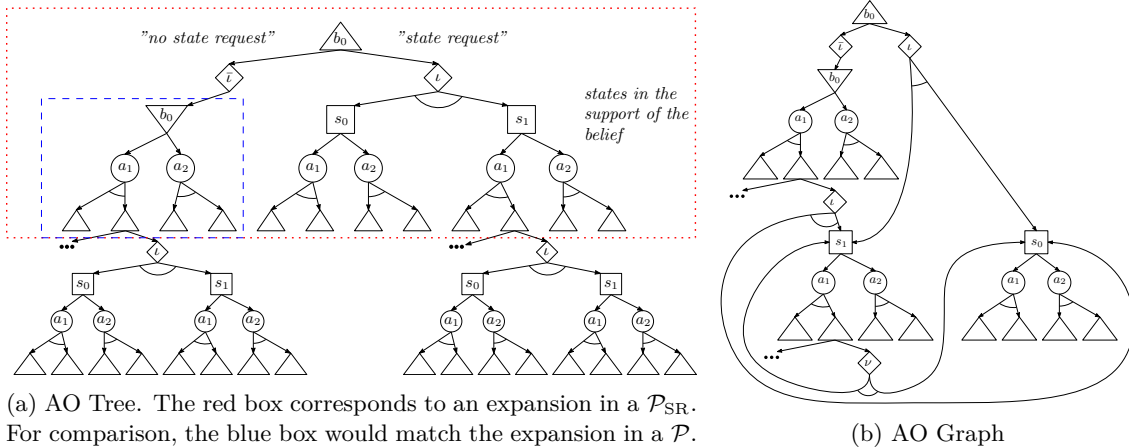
"no state request"

$b_0$

"state request"

$\bar{\iota}$

$\iota$

states in the support of the belief

$b_0$

$s_0$

$s_1$

$a_1$

$a_2$

$a_1$

$a_2$

$a_1$

$a_2$

...

$\iota$

...

$\iota$

$s_0$

$s_1$

$s_0$

$s_1$

$a_1$

$a_2$

$a_1$

$a_2$

$a_1$

$a_2$

$a_1$

$a_2$

(a) AO Tree. The red box corresponds to an expansion in a $\mathcal{P}_{\mathrm{SR}}$. For comparison, the blue box would match the expansion in a $\mathcal{P}$.

$b_0$

$\bar{\iota}$

$\iota$

$b_0$

$a_1$

$a_2$

...

$\iota$

$s_1$

$s_0$

$a_1$

$a_2$

$a_1$

$a_2$

...

$\nu$

(b) AO Graph